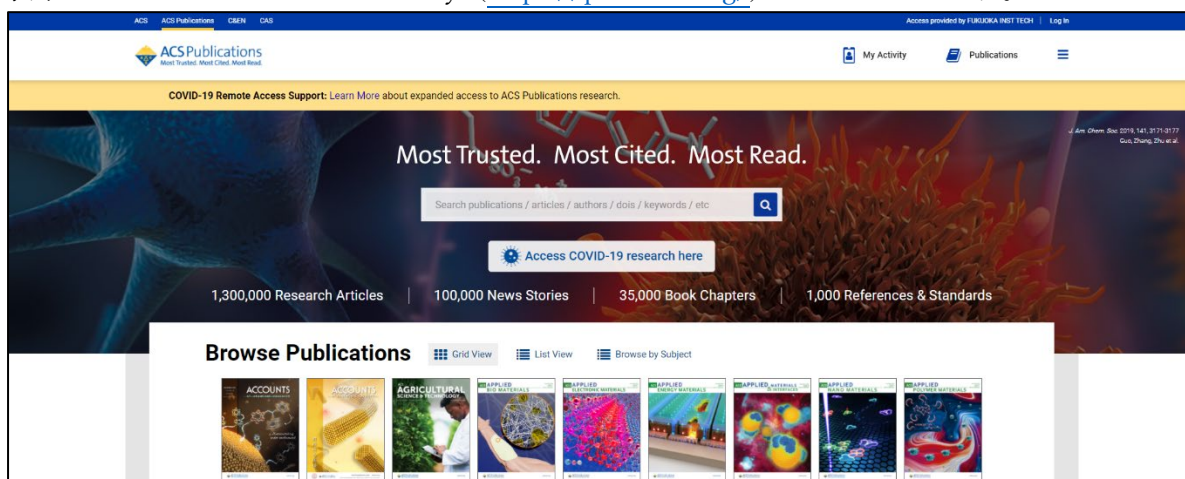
ACS ACS Publications C&EN CAS

Access provided by FUKUOKA INST TECH | Log In

ACS Publications
Most Trusted. Most Cited. Most Read.

My Activity

Publications

COVID-19 Remote Access Support: Learn More about expanded access to ACS Publications research.

J. Am. Chem. Soc. 2019, 141, 3171-3177
Guo, Zhang, Zhu et al.

Most Trusted. Most Cited. Most Read.

Search publications / articles / authors / dois / keywords / etc

Access COVID-19 research here

1,300,000 Research Articles | 100,000 News Stories | 35,000 Book Chapters | 1,000 References & Standards

Browse Publications

Grid View

List View

Browse by Subject

ACCOUNTS

ACCOUNTS

AGRICULTURAL SCIENCE & TECHNOLOGY

APPLIED BIO MATERIALS

APPLIED ELECTRONIC MATERIALS

APPLIED ENERGY MATERIALS

APPLIED MATERIALS & INTERFACES

APPLIED NANO MATERIALS

APPLIED POLYMER MATERIALS